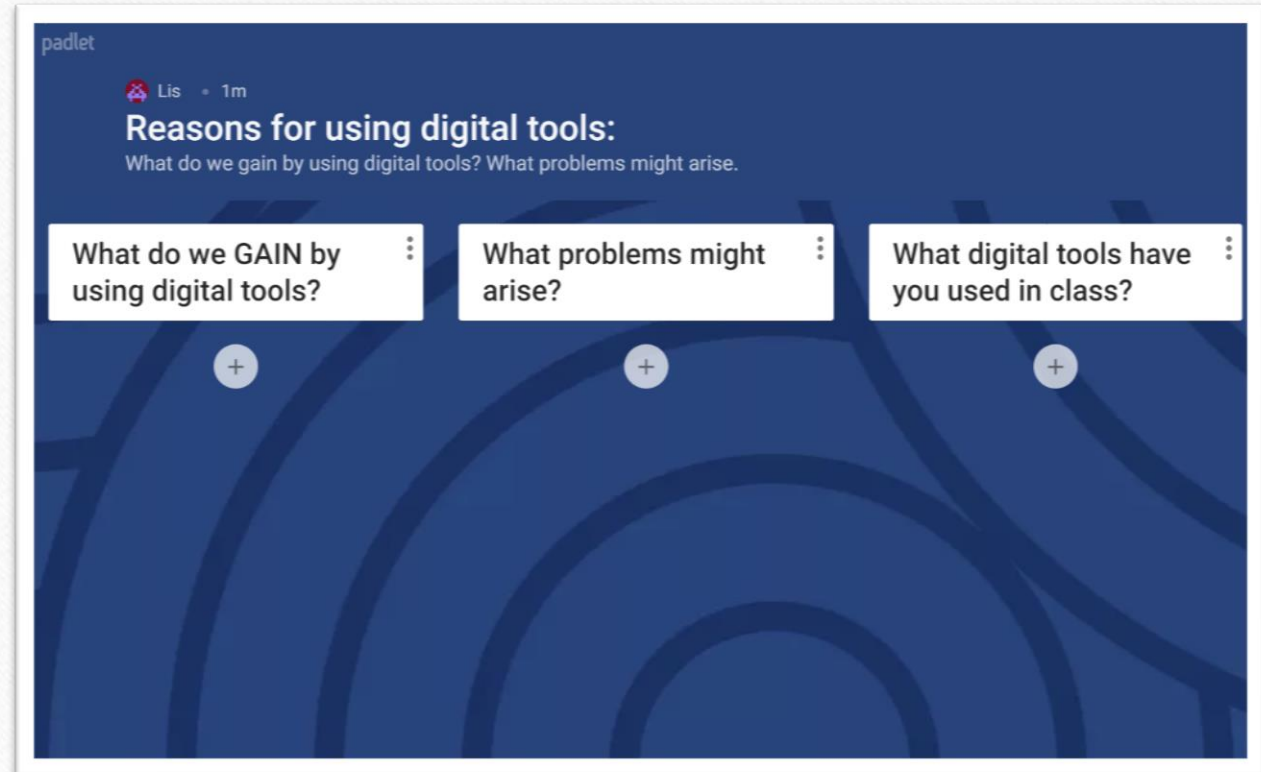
padlet

Lis • 1m

Reasons for using digital tools:

What do we gain by using digital tools? What problems might arise.

What do we GAIN by using digital tools?

+

What problems might arise?

+

What digital tools have you used in class?

+